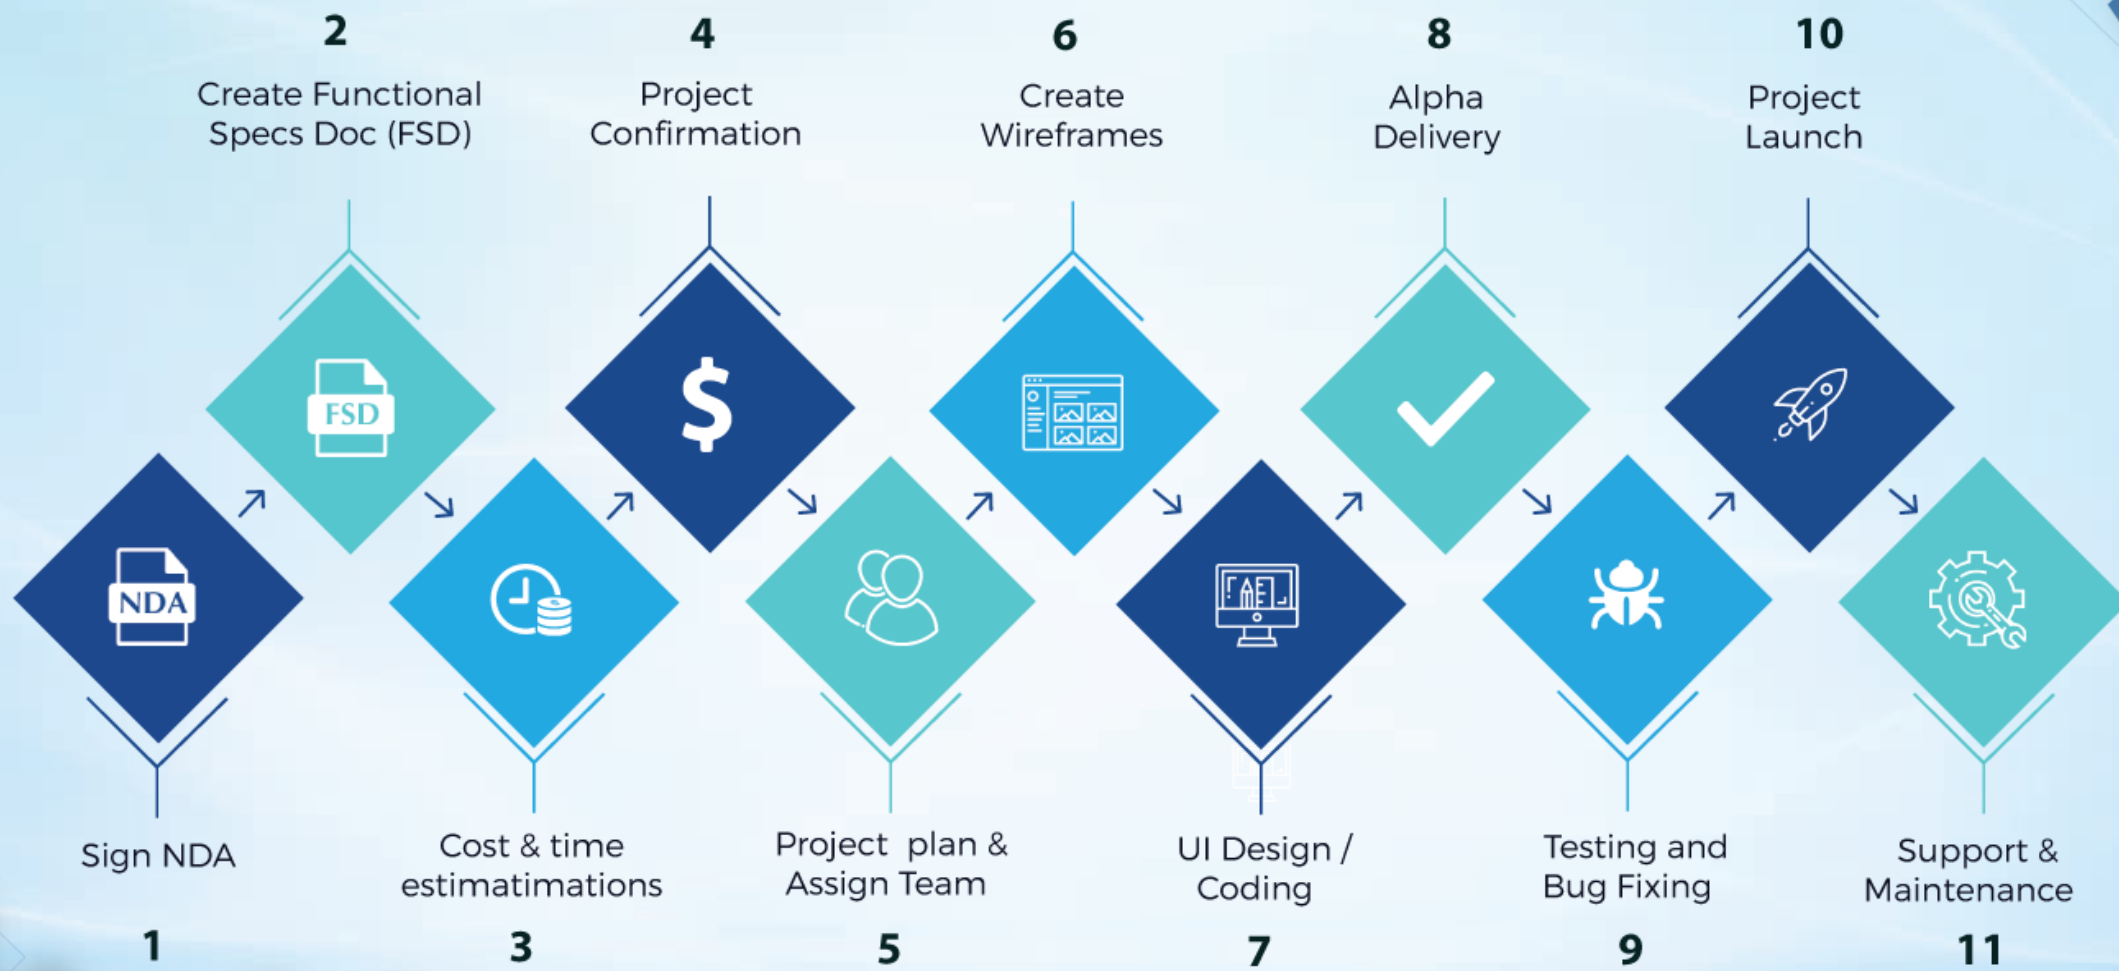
2
Create Functional Specs Doc (FSD)

4
Project Confirmation

6
Create Wireframes

8
Alpha Delivery

10
Project Launch

NDA

FSD

$

Sign NDA
1

Cost & time estimatimations
3

Project plan & Assign Team
5

UI Design / Coding
7

Testing and Bug Fixing
9

Support & Maintenance
11